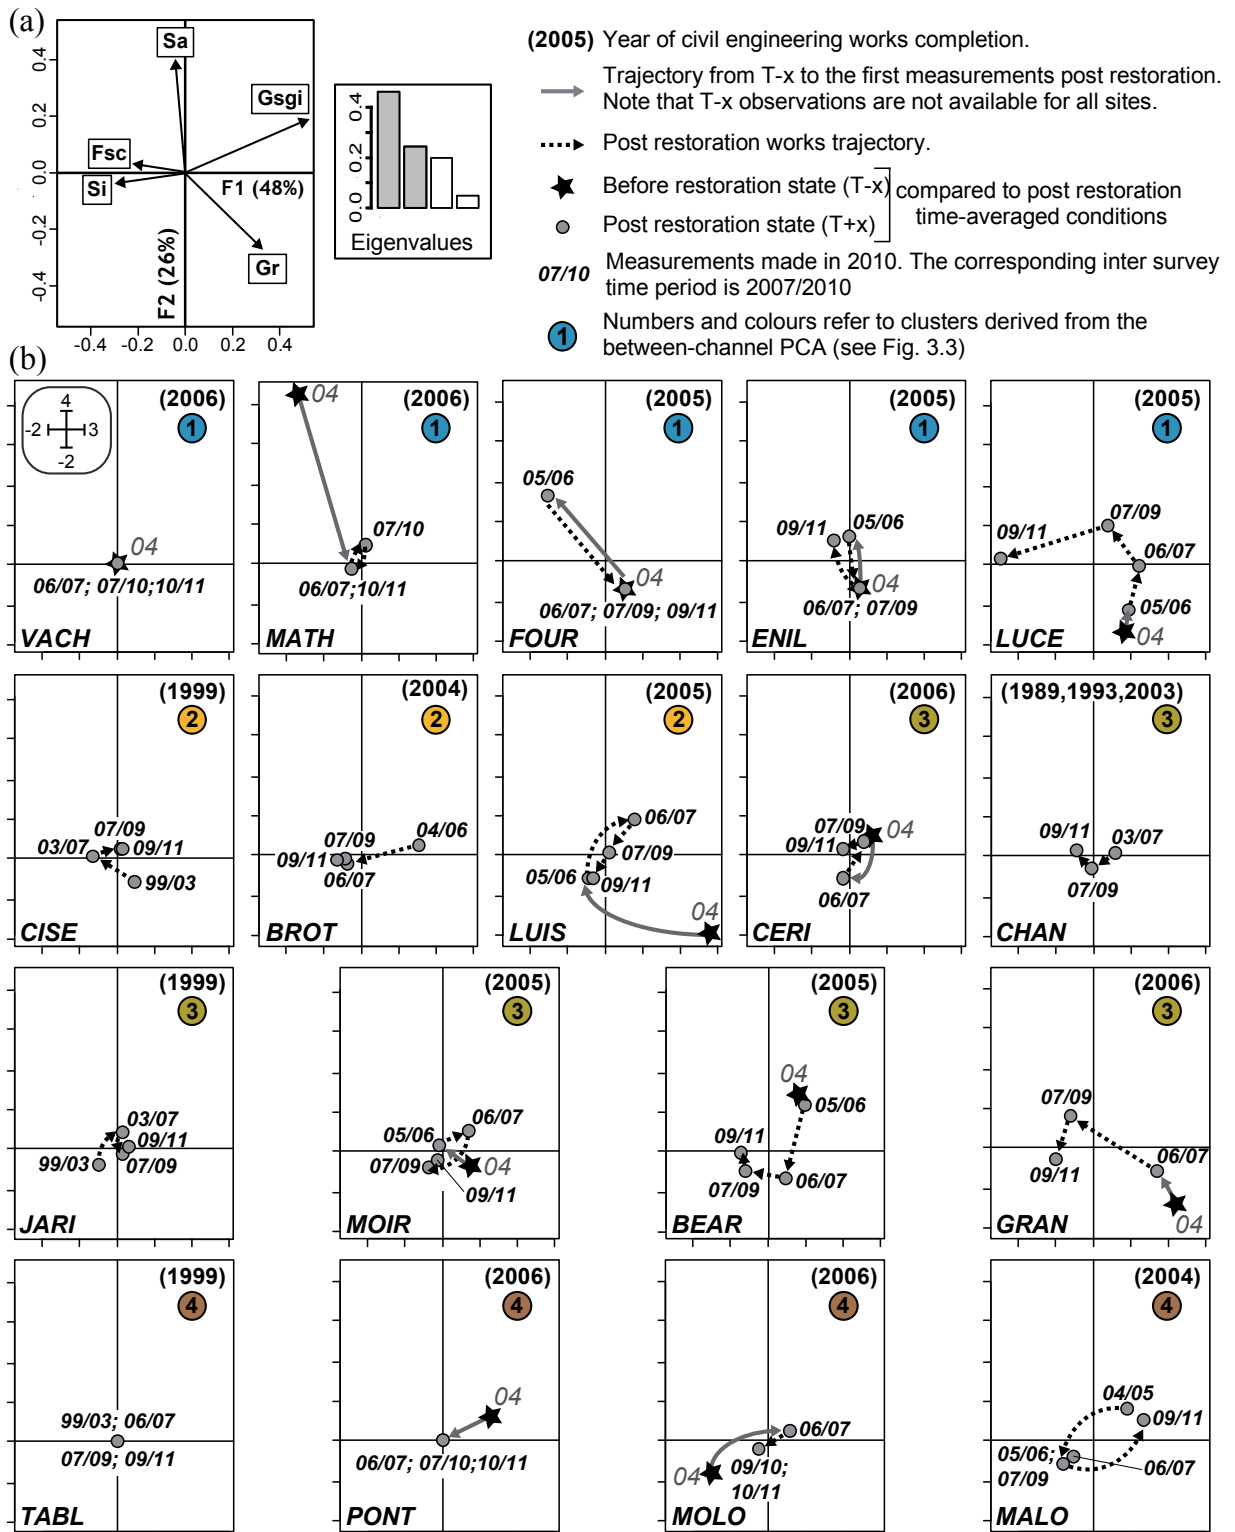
(a)

0.4
0.2
0.0
-0.2
-0.4
-0.4 -0.2 0.0 0.2 0.4

Sa
Gsgi
Fsc
Si
F1 (48%)
F2 (26%)
Gr

0.4
0.2
0.0
Eigenvalues

(2005) Year of civil engineering works completion.

Trajectory from T-x to the first measurements post restoration. Note that T-x observations are not available for all sites.

Post restoration works trajectory.

Before restoration state (T-x)
Post restoration state (T+x)
compared to post restoration time-averaged conditions

07/10 Measurements made in 2010. The corresponding inter survey time period is 2007/2010

1 Numbers and colours refer to clusters derived from the between-channel PCA (see Fig. 3.3)

(b)

4
-2
3
-2

(2006) 1 04 06/07; 07/10;10/11 VACH

(2006) 1 04 07/10 06/07;10/11 MATH

(2005) 1 05/06 04 06/07; 07/09; 09/11 FOUR

(2005) 1 09/11 05/06 04 06/07; 07/09 ENIL

(2005) 1 07/09 09/11 06/07 05/06 04 LUCE

(1999) 2 07/09 03/07 09/11 99/03 CISE

(2004) 2 07/09 04/06 09/11 06/07 BROT

(2005) 2 06/07 07/09 05/06 09/11 04 LUIS

(2006) 3 07/09 04 09/11 06/07 CERI

(1989,1993,2003) 3 09/11 03/07 07/09 CHAN

(1999) 3 03/07 09/11 99/03 07/09 JARI

(2005) 3 06/07 05/06 07/09 04 09/11 MOIR

(2005) 3 04 05/06 09/11 06/07 07/09 BEAR

(2006) 3 07/09 09/11 06/07 04 GRAN

(1999) 4 99/03; 06/07 07/09; 09/11 TABL

(2006) 4 04 06/07; 07/10;10/11 PONT

(2006) 4 06/07 04 09/10; 10/11 MOLO

(2004) 4 04/05 09/11 05/06; 07/09 06/07 MALO